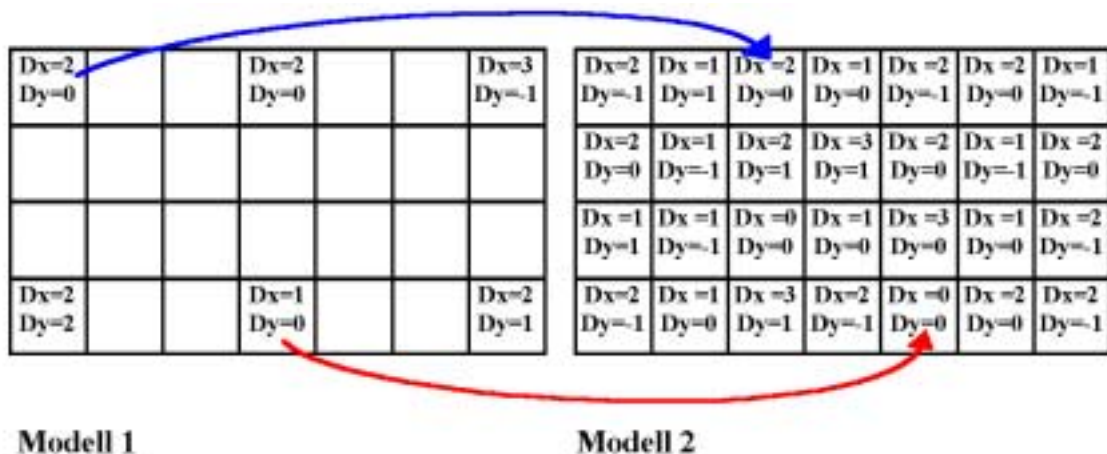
| Dx=2 Dy=0 | | | Dx=2 Dy=0 | | | Dx=3 Dy=-1 |
|---|---|---|---|---|---|---|
| | | | | | | |
| | | | | | | |
| Dx=2 Dy=2 | | | Dx=1 Dy=0 | | | Dx=2 Dy=1 |

| Dx=2 Dy=-1 | Dx =1 Dy=1 | Dx =2 Dy=0 | Dx =1 Dy=0 | Dx =2 Dy=-1 | Dx =2 Dy=0 | Dx=1 Dy=-1 |
|---|---|---|---|---|---|---|
| Dx=2 Dy=0 | Dx=1 Dy=-1 | Dx=2 Dy=1 | Dx =3 Dy=1 | Dx =2 Dy=0 | Dx =1 Dy=-1 | Dx =2 Dy=0 |
| Dx =1 Dy=1 | Dx =1 Dy=-1 | Dx =0 Dy=0 | Dx =1 Dy=0 | Dx =3 Dy=0 | Dx =1 Dy=0 | Dx =2 Dy=-1 |
| Dx=2 Dy=-1 | Dx =1 Dy=0 | Dx =3 Dy=1 | Dx=2 Dy=-1 | Dx =0 Dy=0 | Dx =2 Dy=0 | Dx=2 Dy=-1 |

Modell 1

Modell 2